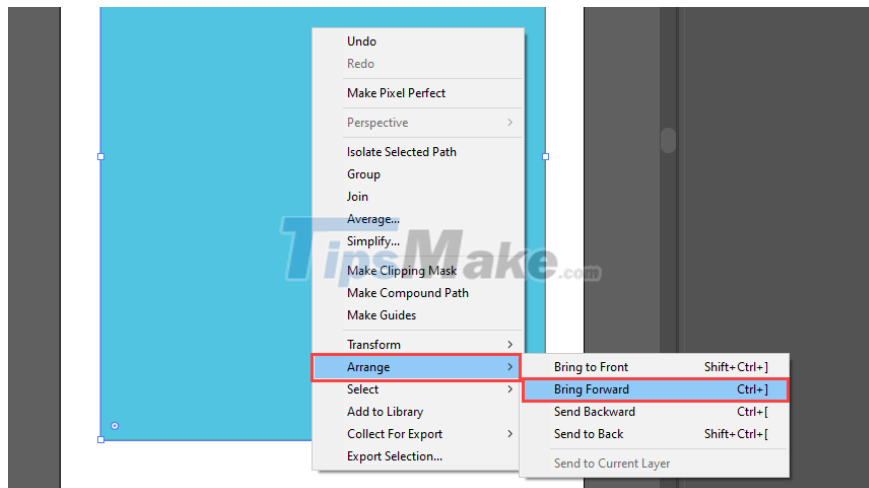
Undo
Redo
Make Pixel Perfect
Perspective
Isolate Selected Path
Group
Join
Average...
Simplify...
Make Clipping Mask
Make Compound Path
Make Guides
Transform
Arrange
Select
Add to Library
Collect For Export
Export Selection...

Bring to Front Shift+Ctrl+]
Bring Forward Ctrl+]
Send Backward Ctrl+[
Send to Back Shift+Ctrl+[
Send to Current Layer

TipsMake.com